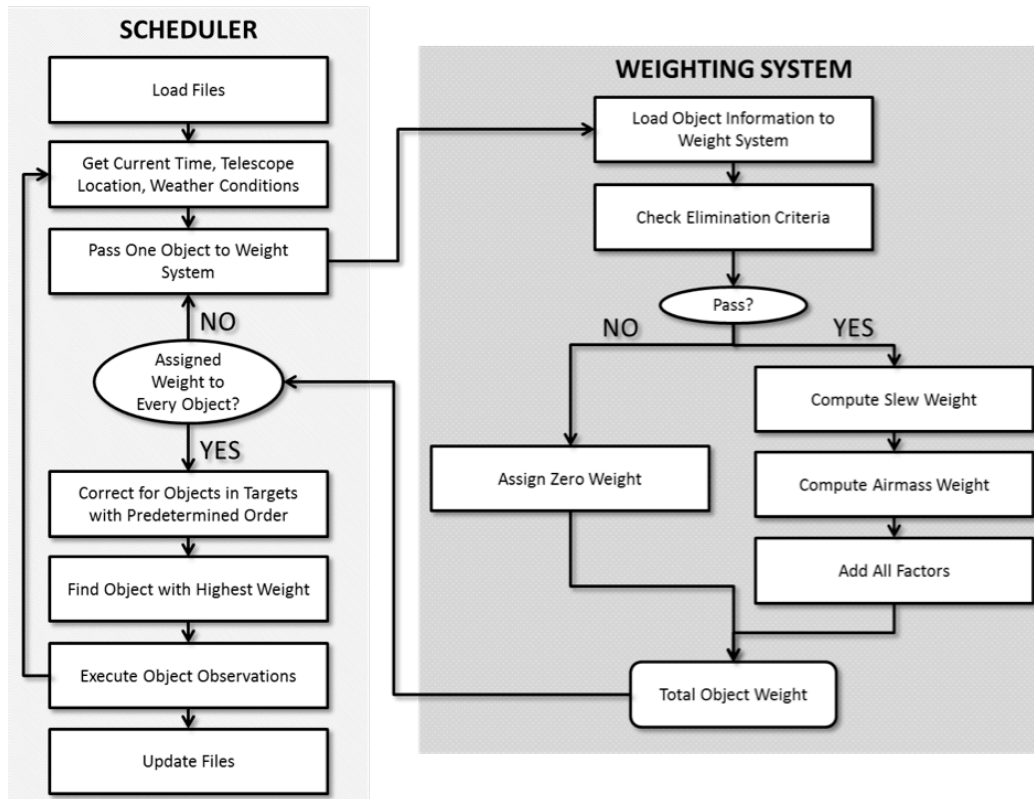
SCHEDULER

Load Files

Get Current Time, Telescope Location, Weather Conditions

Pass One Object to Weight System

NO

Assigned Weight to Every Object?

YES

Correct for Objects in Targets with Predetermined Order

Find Object with Highest Weight

Execute Object Observations

Update Files

WEIGHTING SYSTEM

Load Object Information to Weight System

Check Elimination Criteria

Pass?

NO

YES

Compute Slew Weight

Assign Zero Weight

Compute Airmass Weight

Add All Factors

Total Object Weight